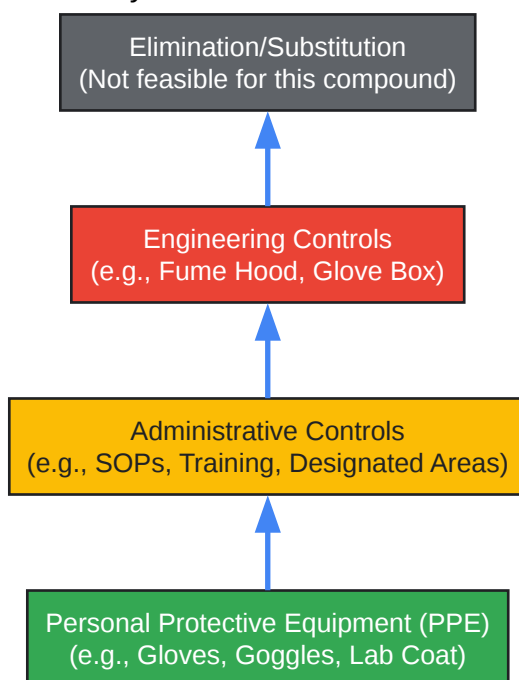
Elimination/Substitution
(Not feasible for this compound)

Engineering Controls
(e.g., Fume Hood, Glove Box)

Administrative Controls
(e.g., SOPs, Training, Designated Areas)

Personal Protective Equipment (PPE)
(e.g., Gloves, Goggles, Lab Coat)